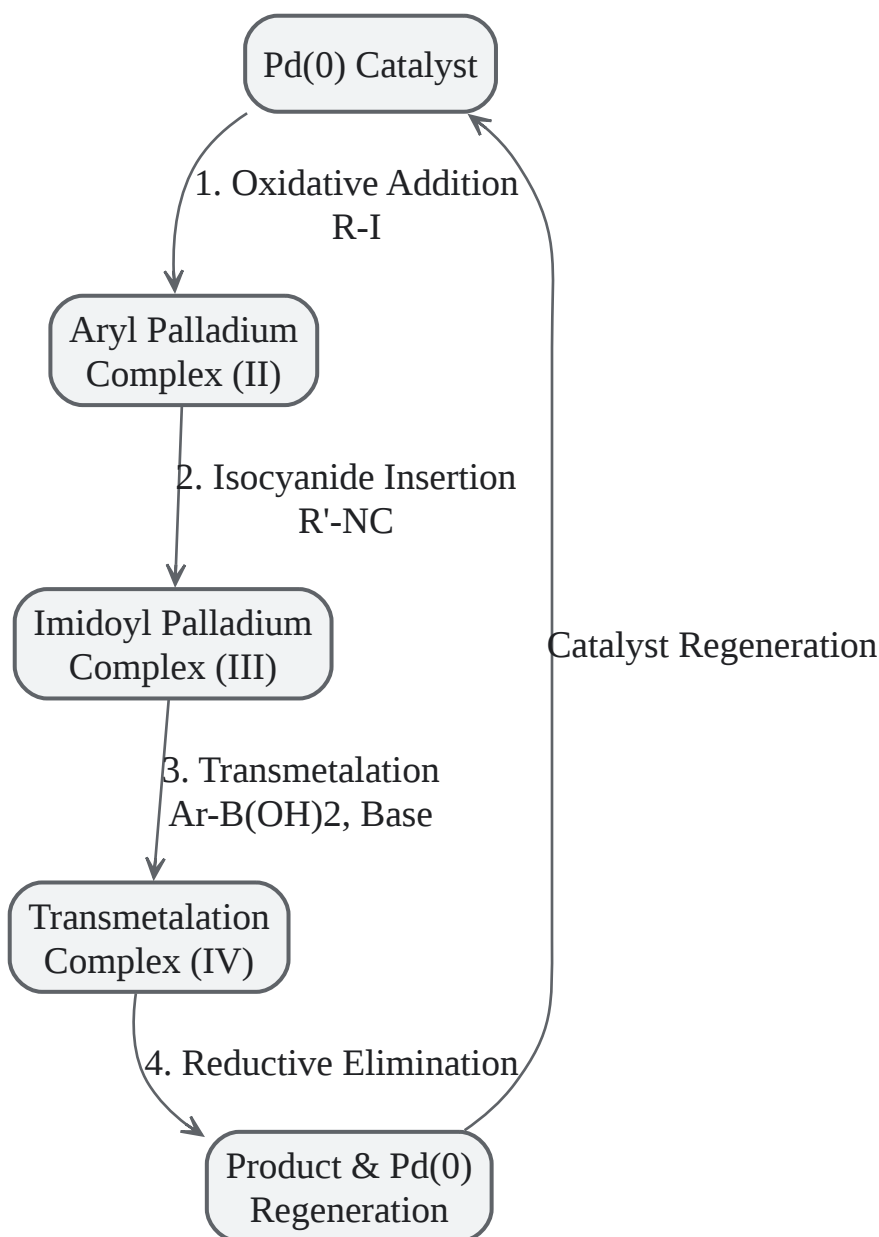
Pd(0) Catalyst

1. Oxidative Addition
R-I

Aryl Palladium Complex (II)

2. Isocyanide Insertion
R'-NC

Imidoyl Palladium Complex (III)

3. Transmetalation
Ar-B(OH)2, Base

Transmetalation Complex (IV)

4. Reductive Elimination

Product & Pd(0) Regeneration

Catalyst Regeneration